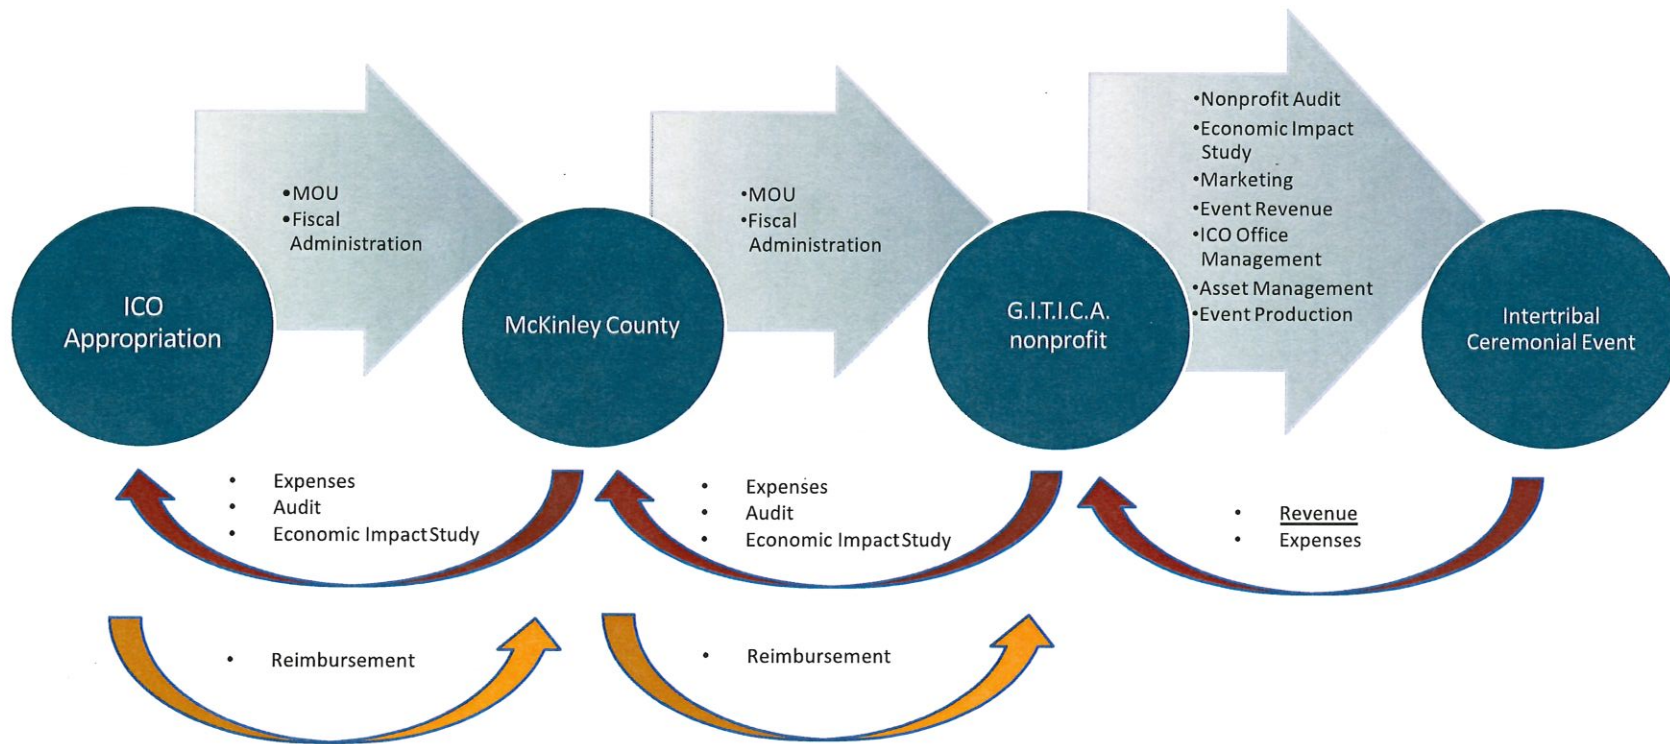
ICO Appropriation

•MOU
•Fiscal Administration

McKinley County

•MOU
•Fiscal Administration

G.I.T.I.C.A. nonprofit

•Nonprofit Audit
•Economic Impact Study
•Marketing
•Event Revenue
•ICO Office Management
•Asset Management
•Event Production

Intertribal Ceremonial Event

• Expenses
• Audit
• Economic Impact Study

• Expenses
• Audit
• Economic Impact Study

• Revenue
• Expenses

• Reimbursement

• Reimbursement